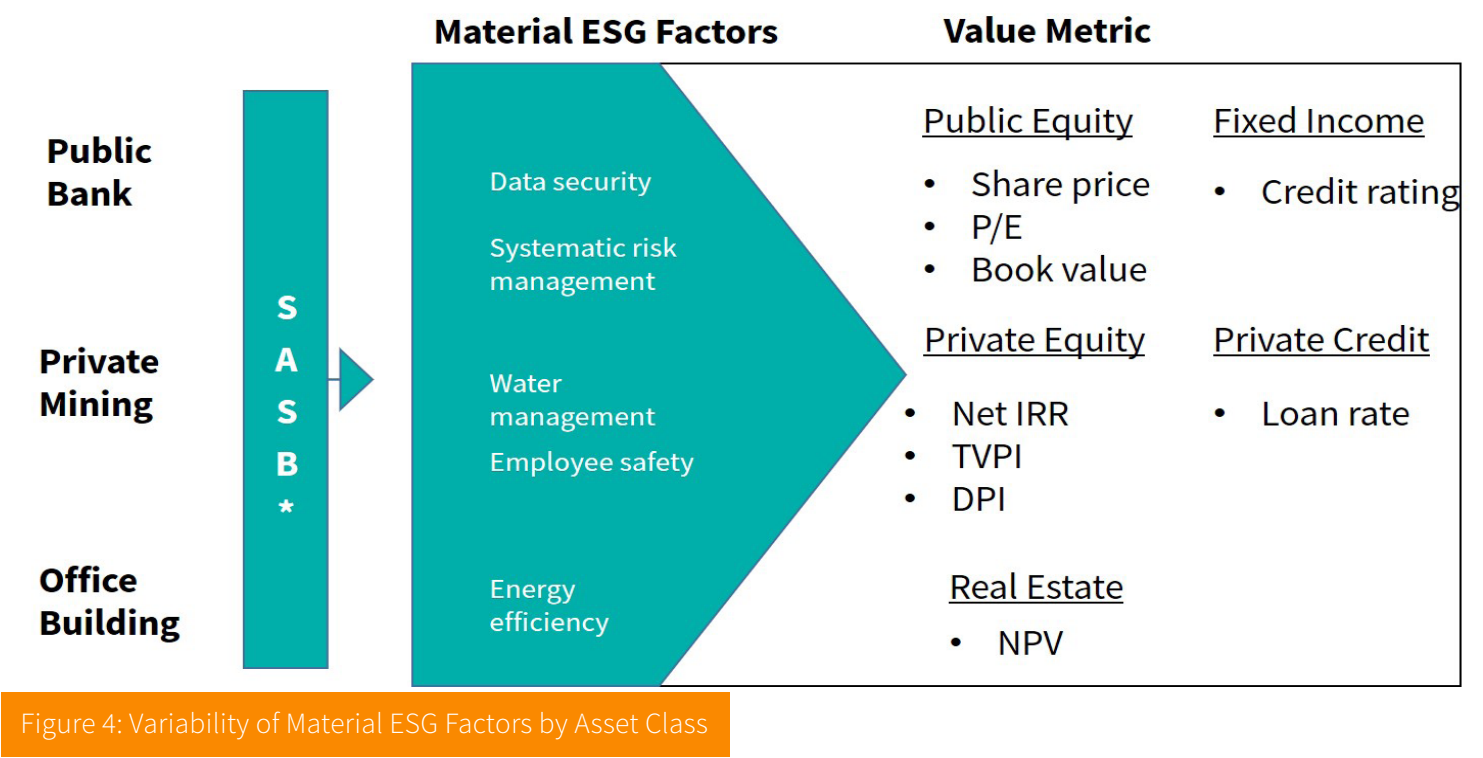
Material ESG Factors

Value Metric

Public Bank

Private Mining

Office Building

SASB*

Data security

Systematic risk management

Water management

Employee safety

Energy efficiency

Public Equity
• Share price
• P/E
• Book value

Fixed Income
• Credit rating

Private Equity
• Net IRR
• TVPI
• DPI

Private Credit
• Loan rate

Real Estate
• NPV

Figure 4: Variability of Material ESG Factors by Asset Class